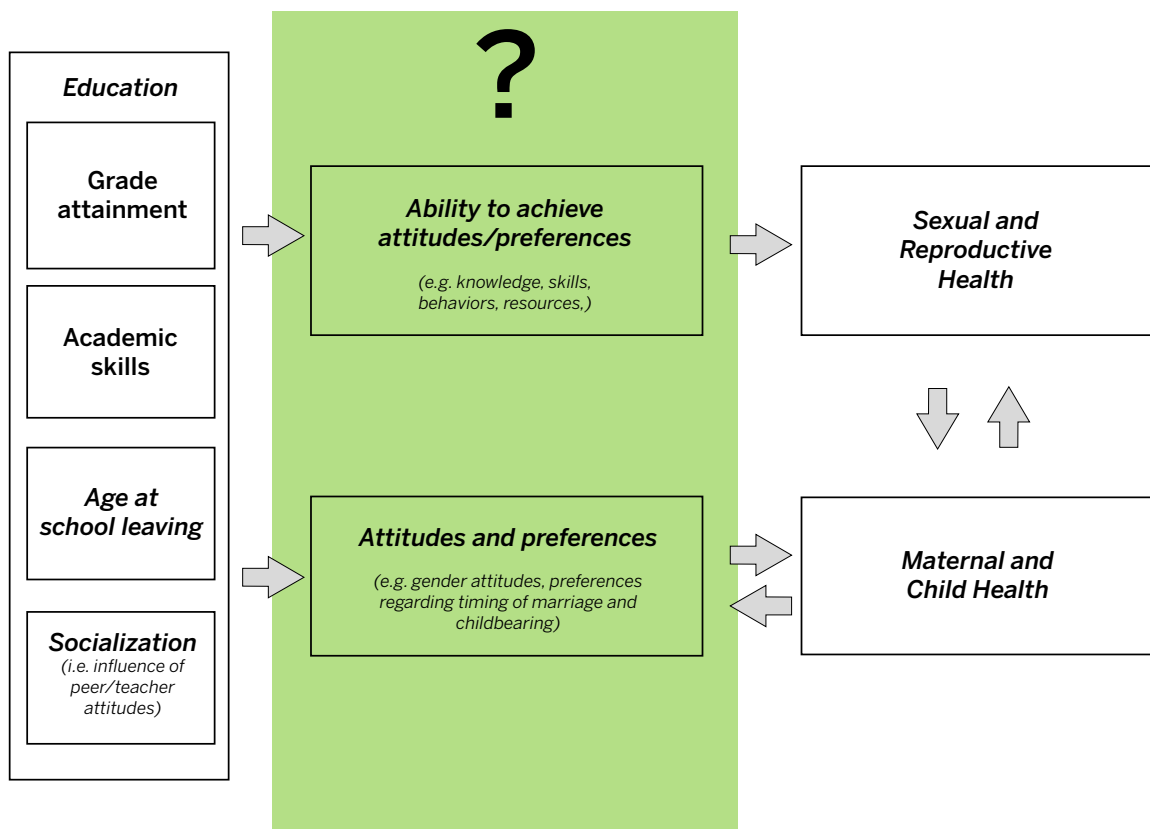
Education

Grade attainment

Academic skills

Age at school leaving

Socialization
(i.e. influence of peer/teacher attitudes)

?

Ability to achieve attitudes/preferences
(e.g. knowledge, skills, behaviors, resources,)

Attitudes and preferences
(e.g. gender attitudes, preferences regarding timing of marriage and childbearing)

Sexual and Reproductive Health

Maternal and Child Health